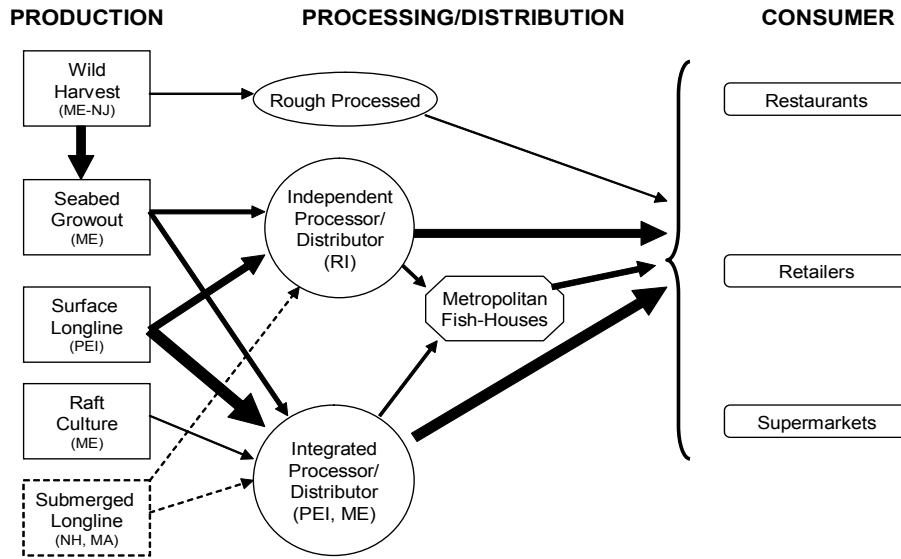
PRODUCTION

PROCESSING/DISTRIBUTION

CONSUMER

Wild Harvest (ME-NJ)

Rough Processed

Restaurants

Seabed Growout (ME)

Independent Processor/ Distributor (RI)

Surface Longline (PEI)

Retailers

Metropolitan Fish-Houses

Raft Culture (ME)

Supermarkets

Integrated Processor/ Distributor (PEI, ME)

Submerged Longline (NH, MA)